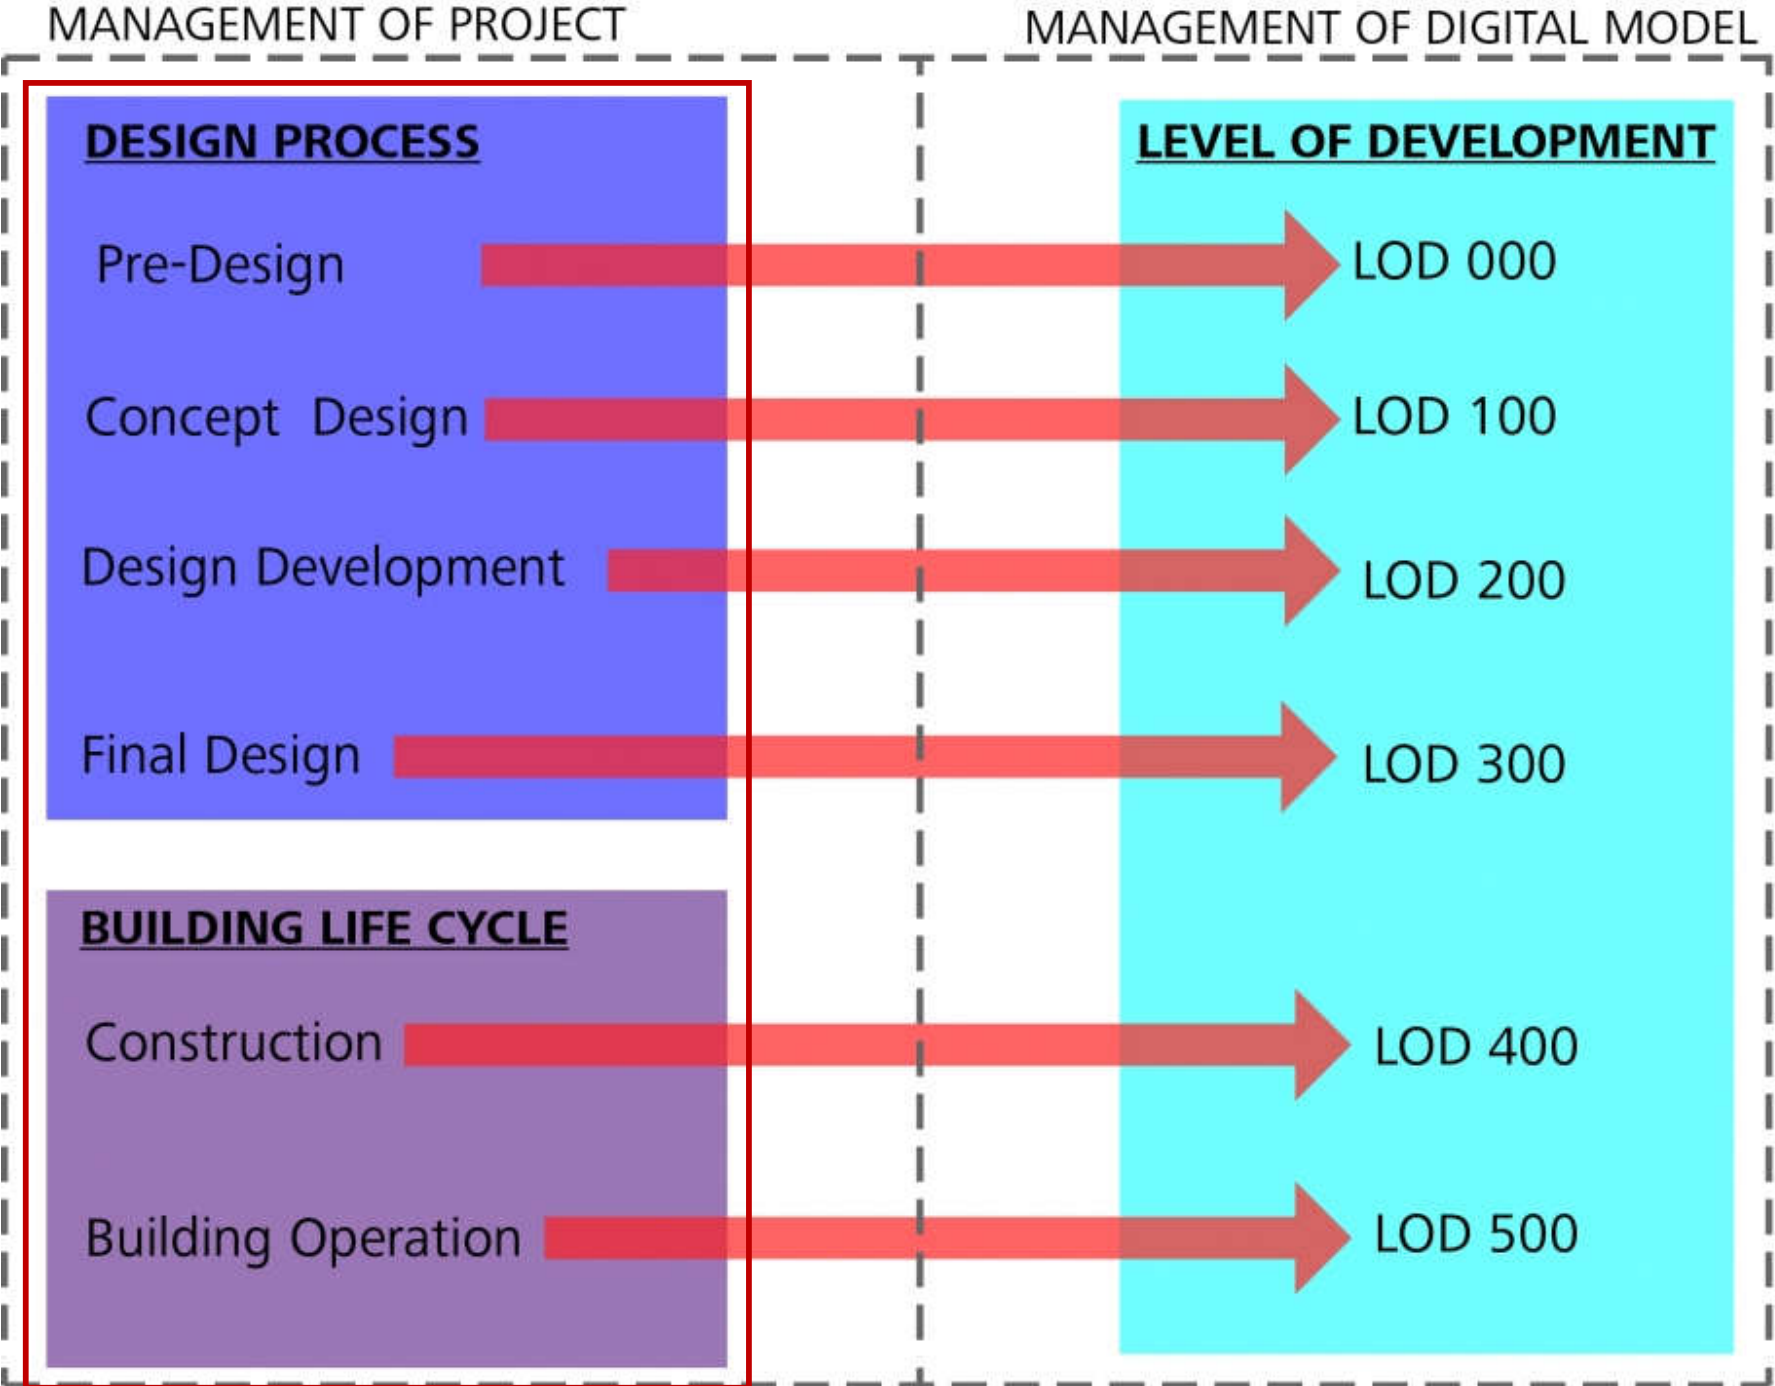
MANAGEMENT OF PROJECT

MANAGEMENT OF DIGITAL MODEL

DESIGN PROCESS

Pre-Design

Concept Design

Design Development

Final Design

BUILDING LIFE CYCLE

Construction

Building Operation

LEVEL OF DEVELOPMENT

LOD 000

LOD 100

LOD 200

LOD 300

LOD 400

LOD 500